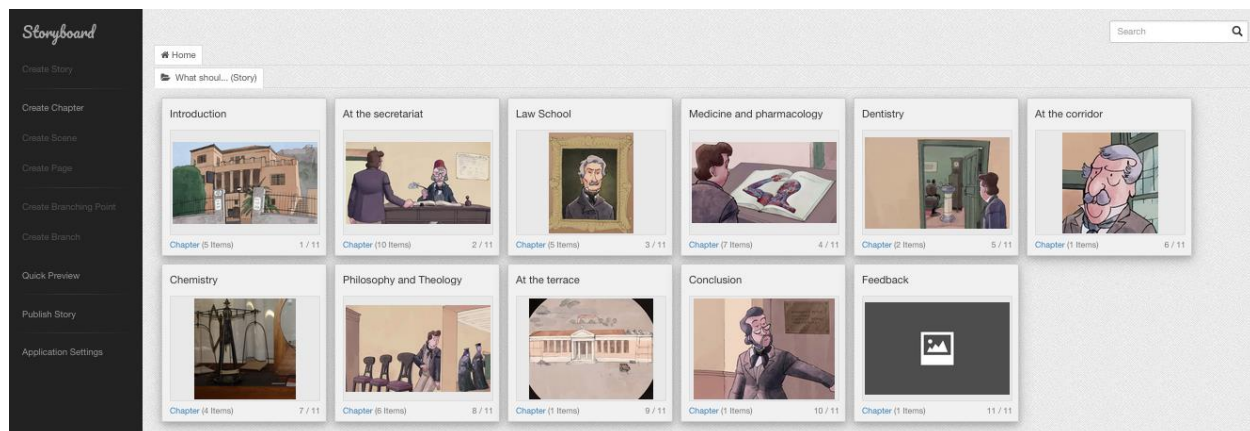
Storyboard

Create Story

Create Chapter

Create Scene

Create Page

Create Branching Point

Create Branch

Quick Preview

Publish Story

Application Settings

Search

Home

What shoul... (Story)

Introduction
Chapter (5 Items) 1 / 11

At the secretariat
Chapter (10 Items) 2 / 11

Law School
Chapter (5 Items) 3 / 11

Medicine and pharmacology
Chapter (7 Items) 4 / 11

Dentistry
Chapter (2 Items) 5 / 11

At the corridor
Chapter (1 Items) 6 / 11

Chemistry
Chapter (4 Items) 7 / 11

Philosophy and Theology
Chapter (6 Items) 8 / 11

At the terrace
Chapter (1 Items) 9 / 11

Conclusion
Chapter (1 Items) 10 / 11

Feedback
Chapter (1 Items) 11 / 11